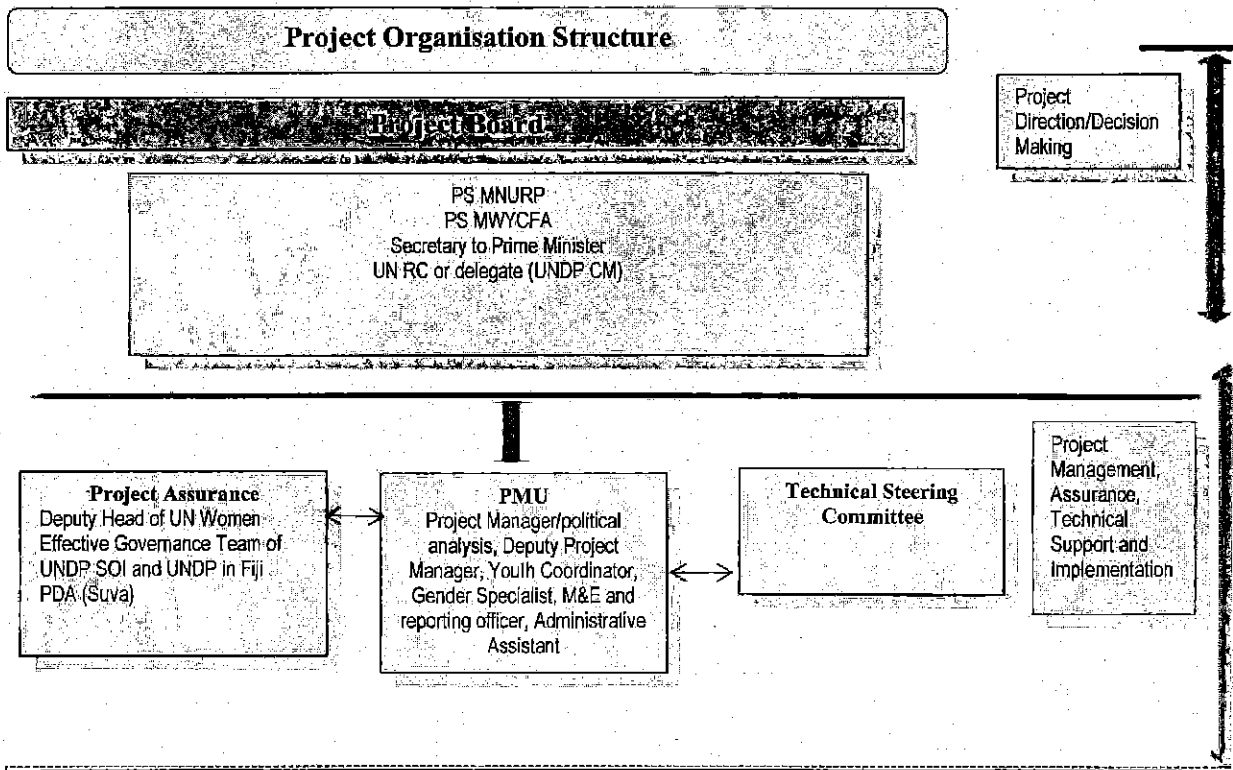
Project Organisation Structure

Project Board

Project Direction/Decision Making

PS MNURP
PS MWYCFA
Secretary to Prime Minister
UN RC or delegate (UNDP CM)

Project Assurance
Deputy Head of UN Women Effective Governance Team of UNDP SOI and UNDP in Fiji PDA (Suva)

PMU
Project Manager/political analysis, Deputy Project Manager, Youth Coordinator, Gender Specialist, M&E and reporting officer, Administrative Assistant

Technical Steering Committee

Project Management, Assurance, Technical Support and Implementation